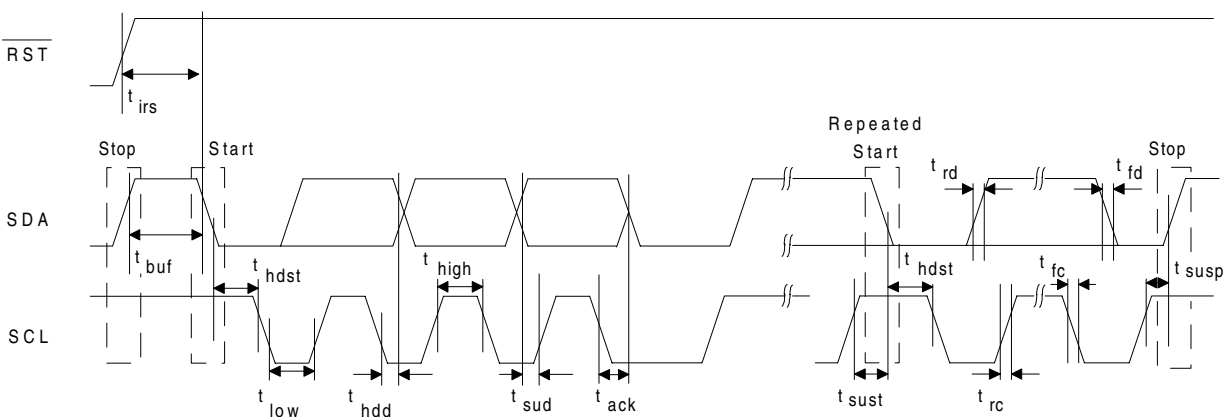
$\overline{RST}$

$t_{irs}$

Repeated

Stop

Start

Start

$t_{rd}$

$t_{fd}$

Stop

SDA

$t_{buf}$

$t_{hdst}$

$t_{high}$

$t_{hdst}$

$t_{fc}$

$t_{susp}$

SCL

$t_{low}$

$t_{hdd}$

$t_{sud}$

$t_{ack}$

$t_{sust}$

$t_{rc}$